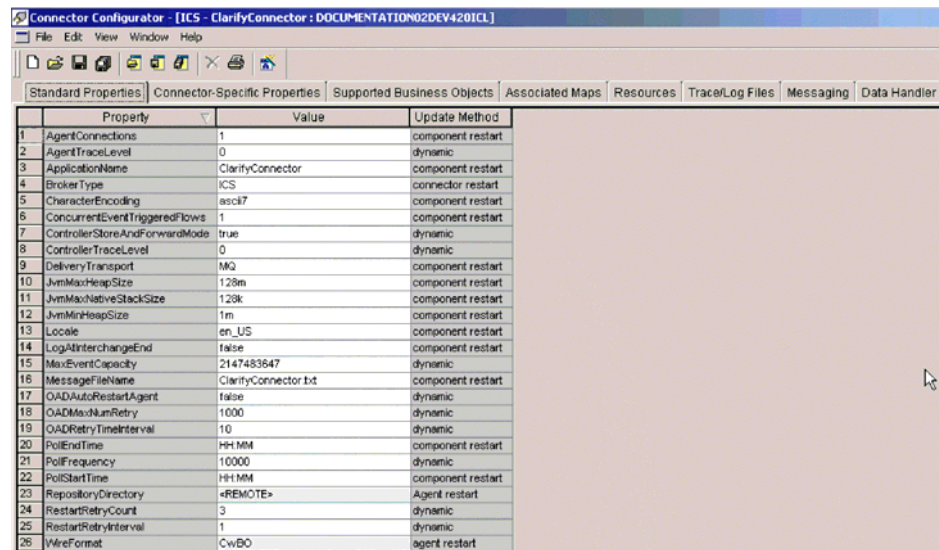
Connector Configurator - [ICS - ClarifyConnector : DOCUMENTATION02DEV420ICL]

File Edit View Window Help

Standard Properties | Connector-Specific Properties | Supported Business Objects | Associated Maps | Resources | Trace/Log Files | Messaging | Data Handler

| | Property | Value | Update Method |
|---|---|---|---|
| 1 | AgentConnections | 1 | component restart |
| 2 | AgentTraceLevel | 0 | dynamic |
| 3 | ApplicationName | ClarifyConnector | component restart |
| 4 | BrokerType | ICS | connector restart |
| 5 | CharacterEncoding | ascii7 | component restart |
| 6 | ConcurrentEventTriggeredFlows | 1 | component restart |
| 7 | ControllerStoreAndForwardMode | true | dynamic |
| 8 | ControllerTraceLevel | 0 | dynamic |
| 9 | DeliveryTransport | MQ | component restart |
| 10 | JvmMaxHeapSize | 128m | component restart |
| 11 | JvmMaxNativeStackSize | 128k | component restart |
| 12 | JvmMinHeapSize | 1m | component restart |
| 13 | Locale | en_US | component restart |
| 14 | LogAtInterchangeEnd | false | component restart |
| 15 | MaxEventCapacity | 2147483647 | dynamic |
| 16 | MessageFileName | ClarifyConnector.txt | component restart |
| 17 | OADAutoRestartAgent | false | dynamic |
| 18 | OADMaxNumRetry | 1000 | dynamic |
| 19 | OADRetryTimeInterval | 10 | dynamic |
| 20 | PollEndTime | HH:MM | component restart |
| 21 | PollFrequency | 10000 | dynamic |
| 22 | PollStartTime | HH:MM | component restart |
| 23 | RepositoryDirectory | <REMOTE> | Agent restart |
| 24 | RestartRetryCount | 3 | dynamic |
| 25 | RestartRetryInterval | 1 | dynamic |
| 26 | WireFormat | CwBO | agent restart |